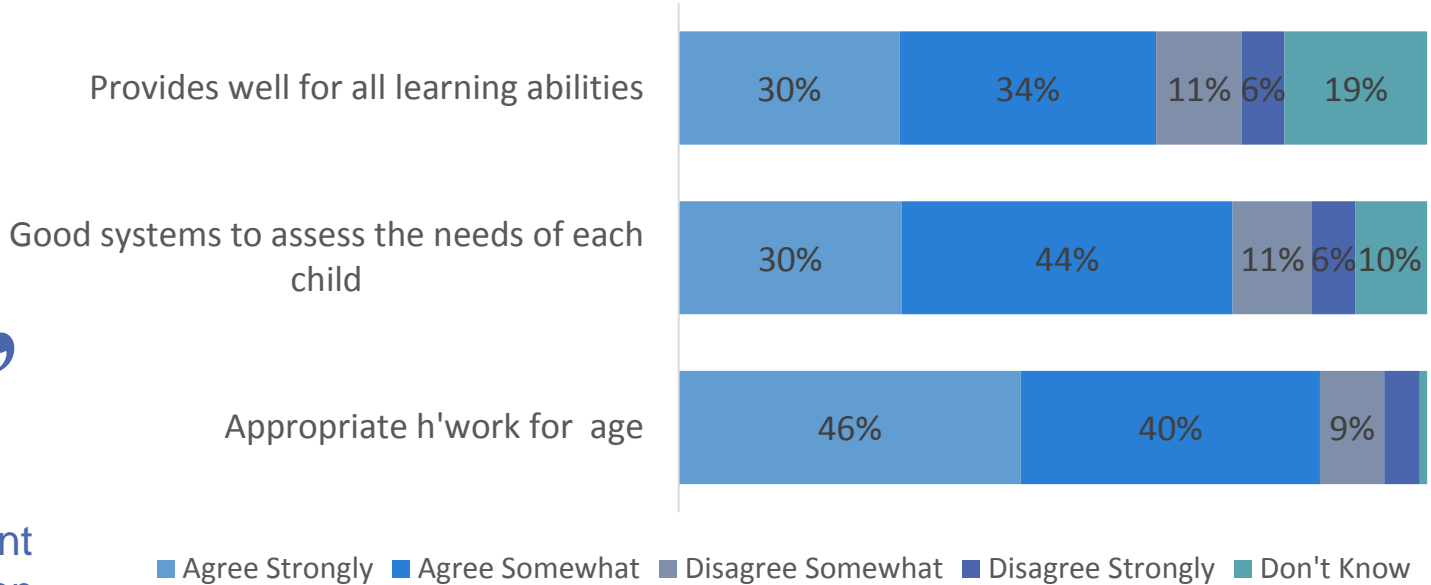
Provides well for all learning abilities
30% 34% 11% 6% 19%

Good systems to assess the needs of each child
30% 44% 11% 6% 10%

Appropriate h'work for age
46% 40% 9%

nt

Agree Strongly Agree Somewhat Disagree Somewhat Disagree Strongly Don't Know